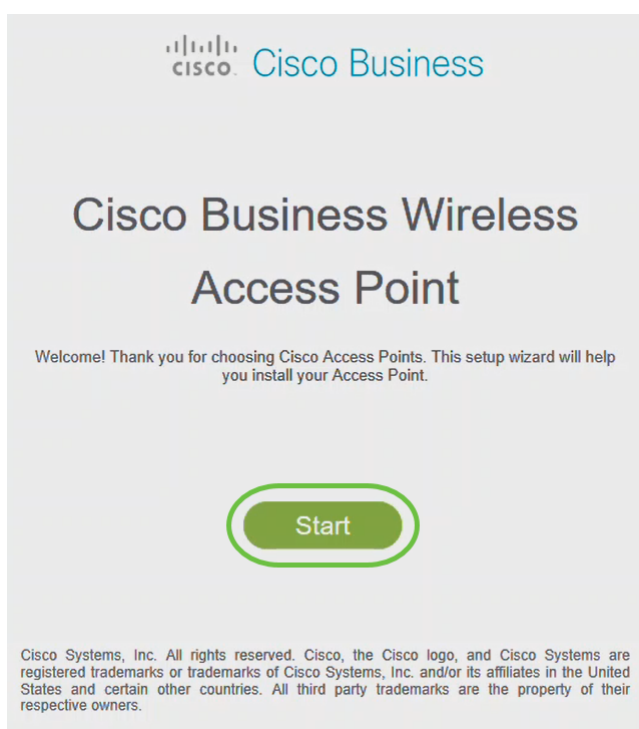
cisco Cisco Business

Cisco Business Wireless Access Point

Welcome! Thank you for choosing Cisco Access Points. This setup wizard will help you install your Access Point.

Start

Cisco Systems, Inc. All rights reserved. Cisco, the Cisco logo, and Cisco Systems are registered trademarks or trademarks of Cisco Systems, Inc. and/or its affiliates in the United States and certain other countries. All third party trademarks are the property of their respective owners.